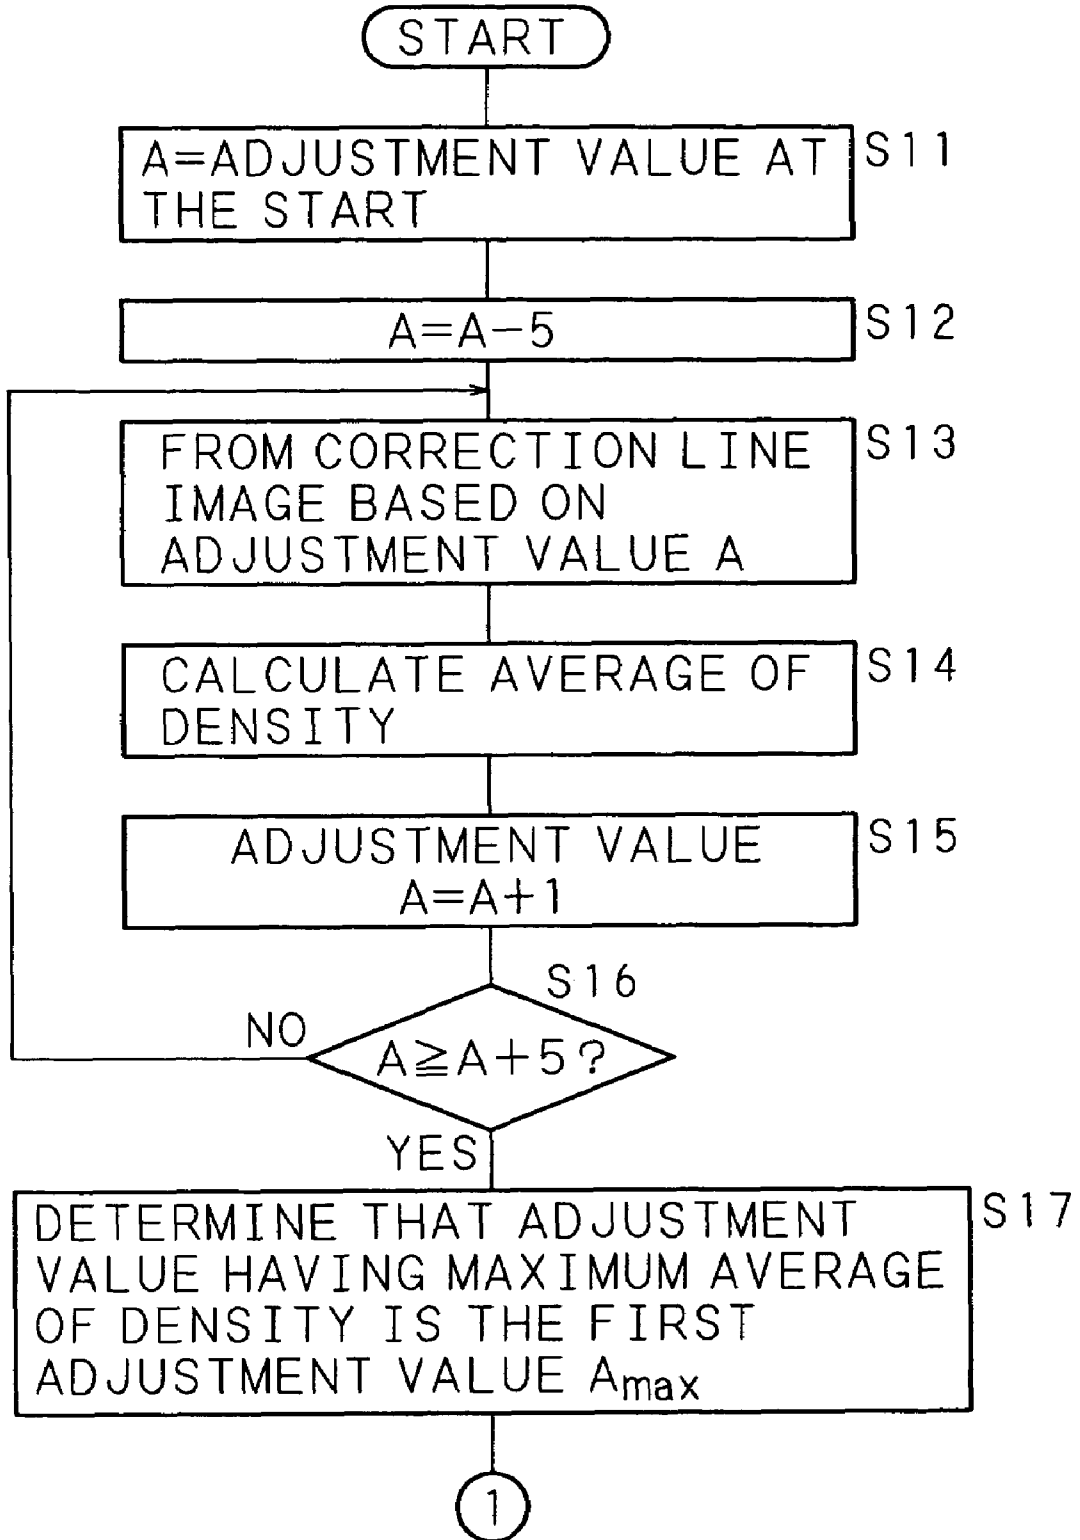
START

A=ADJUSTMENT VALUE AT THE START

S11

A=A−5

S12

FROM CORRECTION LINE IMAGE BASED ON ADJUSTMENT VALUE A

S13

CALCULATE AVERAGE OF DENSITY

S14

ADJUSTMENT VALUE A=A+1

S15

S16

NO

$A \geqq A+5$?

YES

DETERMINE THAT ADJUSTMENT VALUE HAVING MAXIMUM AVERAGE OF DENSITY IS THE FIRST ADJUSTMENT VALUE $A_{max}$

S17

1